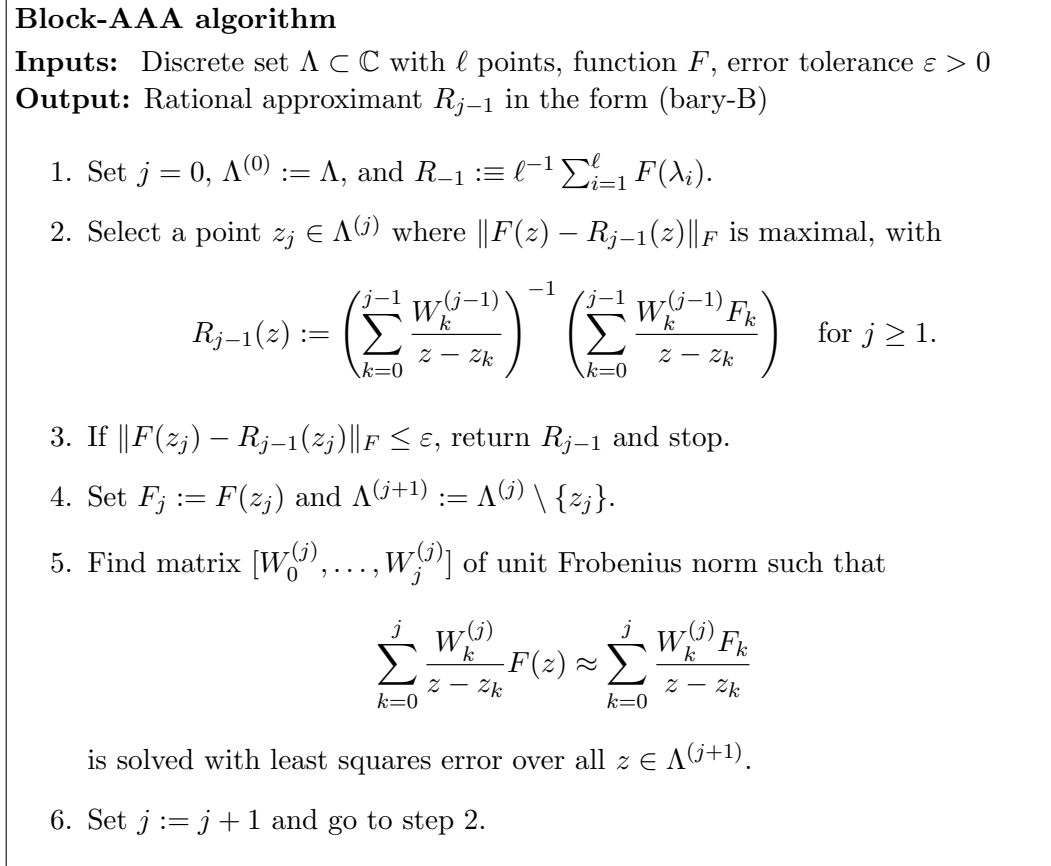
**Block-AAA algorithm**

**Inputs:** Discrete set $\Lambda \subset \mathbb{C}$ with $\ell$ points, function $F$, error tolerance $\varepsilon > 0$

**Output:** Rational approximant $R_{j-1}$ in the form (bary-B)

1. Set $j = 0$, $\Lambda^{(0)} := \Lambda$, and $R_{-1} :\equiv \ell^{-1} \sum_{i=1}^{\ell} F(\lambda_i)$.

2. Select a point $z_j \in \Lambda^{(j)}$ where $\|F(z) - R_{j-1}(z)\|_F$ is maximal, with

$$R_{j-1}(z) := \left( \sum_{k=0}^{j-1} \frac{W_k^{(j-1)}}{z - z_k} \right)^{-1} \left( \sum_{k=0}^{j-1} \frac{W_k^{(j-1)} F_k}{z - z_k} \right) \quad \text{for } j \geq 1.$$

3. If $\|F(z_j) - R_{j-1}(z_j)\|_F \leq \varepsilon$, return $R_{j-1}$ and stop.

4. Set $F_j := F(z_j)$ and $\Lambda^{(j+1)} := \Lambda^{(j)} \setminus \{z_j\}$.

5. Find matrix $[W_0^{(j)}, \ldots, W_j^{(j)}]$ of unit Frobenius norm such that

$$\sum_{k=0}^{j} \frac{W_k^{(j)}}{z - z_k} F(z) \approx \sum_{k=0}^{j} \frac{W_k^{(j)} F_k}{z - z_k}$$

is solved with least squares error over all $z \in \Lambda^{(j+1)}$.

6. Set $j := j + 1$ and go to step 2.